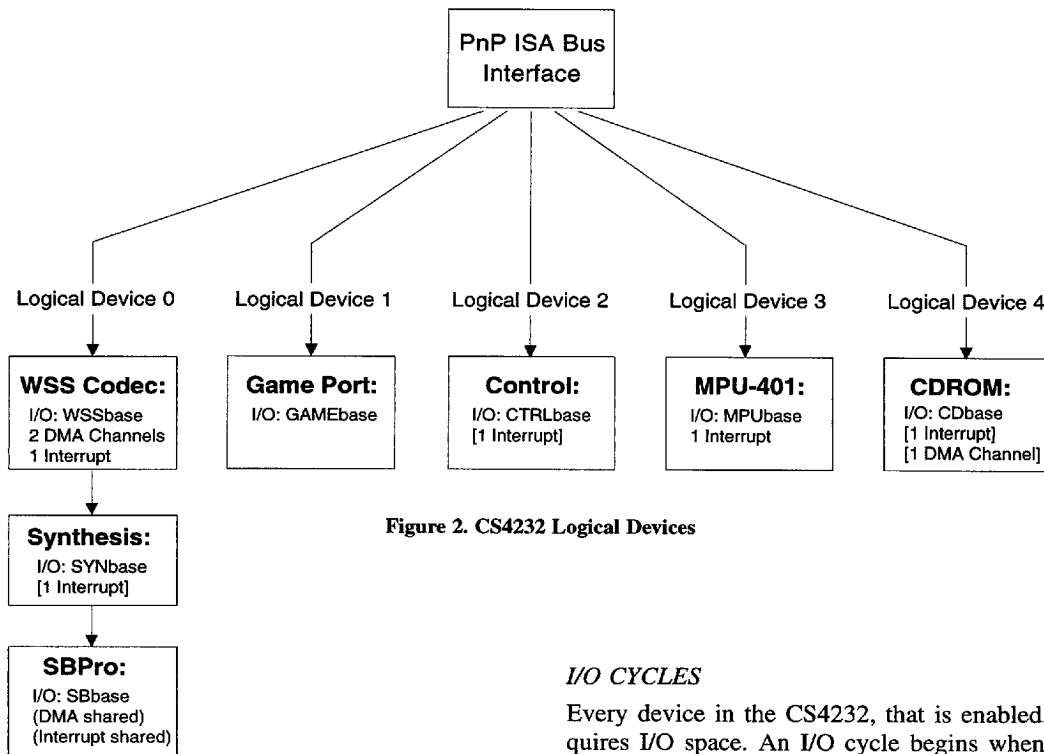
PnP ISA Bus Interface

Logical Device 0

Logical Device 1

Logical Device 2

Logical Device 3

Logical Device 4

WSS Codec:
I/O: WSSbase
2 DMA Channels
1 Interrupt

Game Port:
I/O: GAMEbase

Control:
I/O: CTRLbase
[1 Interrupt]

MPU-401:
I/O: MPUbase
1 Interrupt

CDROM:
I/O: CDbase
[1 Interrupt]
[1 DMA Channel]

Synthesis:
I/O: SYNbase
[1 Interrupt]

SBPro:
I/O: SBbase
(DMA shared)
(Interrupt shared)

Figure 2. CS4232 Logical Devices

I/O CYCLES

Every device in the CS4232, that is enabled, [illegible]quires I/O space. An I/O cycle begins when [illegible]